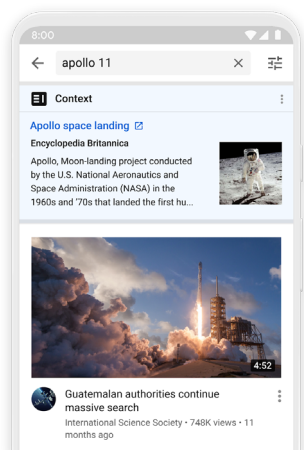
8:00

apollo 11

Context

Apollo space landing

Encyclopedia Britannica

Apollo, Moon-landing project conducted by the U.S. National Aeronautics and Space Administration (NASA) in the 1960s and '70s that landed the first hu...

4:52

Guatemalan authorities continue massive search

International Science Society • 748K views • 11 months ago